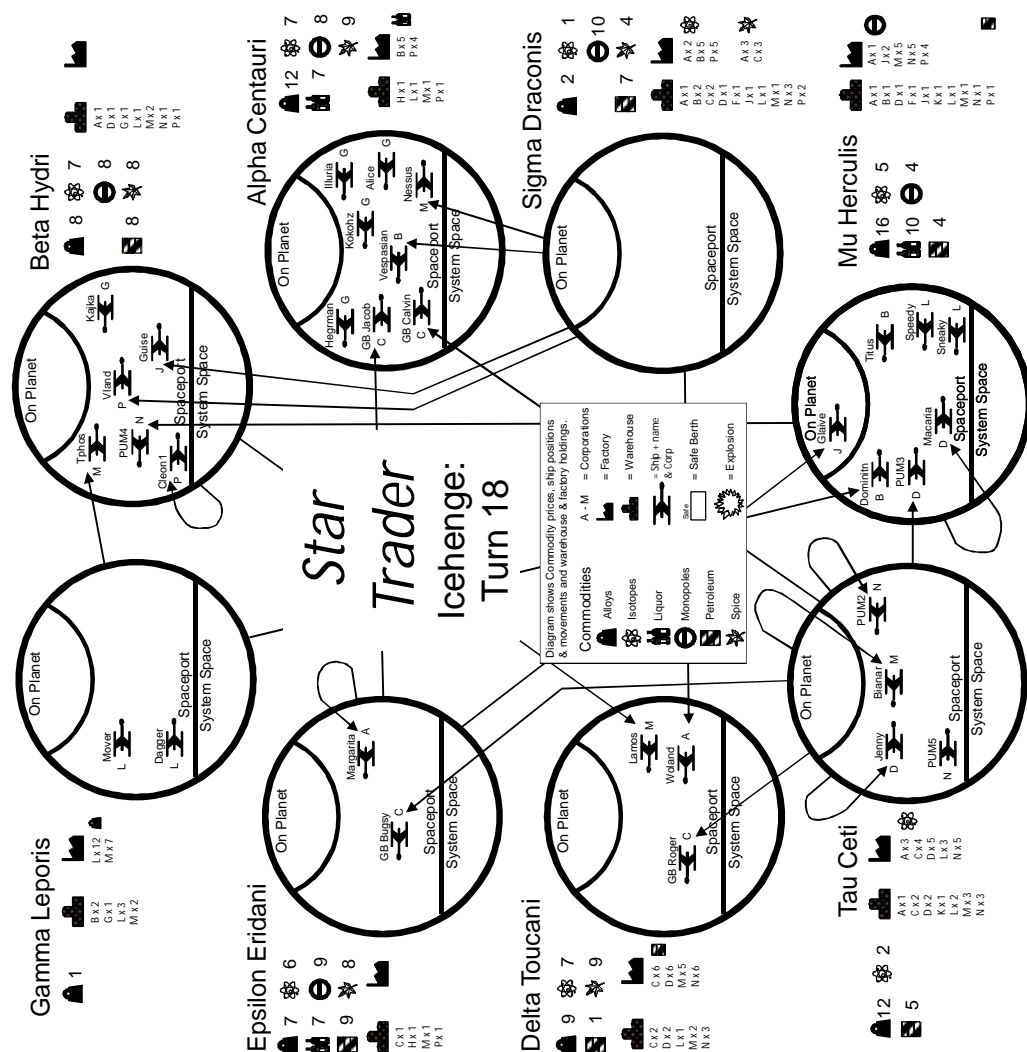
Star Trader Icehenge: Turn 18

Diagram shows Commodity prices, ship positions & movements and warehouse & factory holdings.

Commodities
Alloys
Isotopes
Liquor
Monopoles
Petroleum
Spice

A - M = Corporations
= Factory
= Warehouse
= Ship + name & Corp
Safe = Safe Berth
= Explosion

Beta Hydri
8 7
8 8
8 8
Ax 1
Dx 1
Gx 1
Lx 1
Mx 2
Nx 1
Px 1

On Planet
Kafka G
Guise J
Vland P
Tphos M
PUM4 N
Cleon1 P
Spaceport
System Space

Alpha Centauri
12 7
7 8
9
Hx 1
Lx 1
Mx 1
Px 1
Bx 5
Px 4

On Planet
Illuria G
Alice G
Kokohz G
Nessus M
Vespasian B
Hegman G
GB Jacob C
GB Calvin C
Spaceport
System Space

Sigma Draconis
2 1
10
7 4
Ax 1
Bx 1
Cx 2
Dx 1
Fx 1
Jx 1
Lx 1
Mx 1
Nx 3
Px 2
Ax 2
Bx 5
Px 5
Ax 3
Cx 3

On Planet
Spaceport
System Space

Mu Herculis
16 5
10 4
4
Ax 1
Bx 1
Dx 1
Fx 1
Jx 1
Kx 1
Lx 1
Mx 1
Nx 1
Px 1
Ax 1
Jx 2
Mx 5
Nx 5
Px 4

On Planet
Titus B
Speedy L
Sneaky L
Glaive J
Domintn B
PUM3 D
Macaria D
Spaceport
System Space

Gamma Leporis
1
Bx 2
Gx 1
Lx 3
Mx 2
Lx 12
Mx 7

On Planet
Mover L
Dagger L
Spaceport
System Space

Epsilon Eridani
7 6
7 9
9 8
Cx 1
Hx 1
Mx 1
Px 1

On Planet
Margarita A
GB Bugsy C
Spaceport
System Space

Delta Toucani
9 7
1 9
Cx 2
Dx 2
Lx 1
Mx 2
Nx 3
Cx 6
Dx 6
Mx 5
Nx 6

On Planet
Lamos M
Wdand A
GB Roger C
Spaceport
System Space

Tau Ceti
12 2
5
Ax 1
Cx 2
Dx 2
Kx 1
Lx 2
Mx 3
Nx 3
Ax 3
Cx 4
Dx 5
Lx 3
Nx 5

On Planet
PUM2 N
Bianar M
Jenny D
PUM5 N
Spaceport
System Space